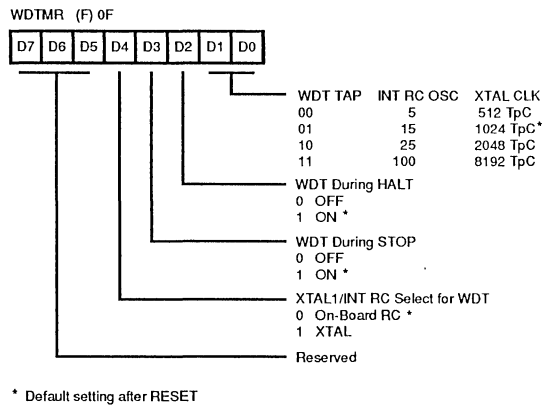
WDTMR (F) 0F

| D7 | D6 | D5 | D4 | D3 | D2 | D1 | D0 |
|---|---|---|---|---|---|---|---|

| WDT TAP | INT RC OSC | XTAL CLK |
|---|---|---|
| 00 | 5 | 512 TpC |
| 01 | 15 | 1024 TpC* |
| 10 | 25 | 2048 TpC |
| 11 | 100 | 8192 TpC |

WDT During HALT
0 OFF
1 ON *

WDT During STOP
0 OFF
1 ON *

XTAL1/INT RC Select for WDT
0 On-Board RC *
1 XTAL

Reserved

* Default setting after RESET